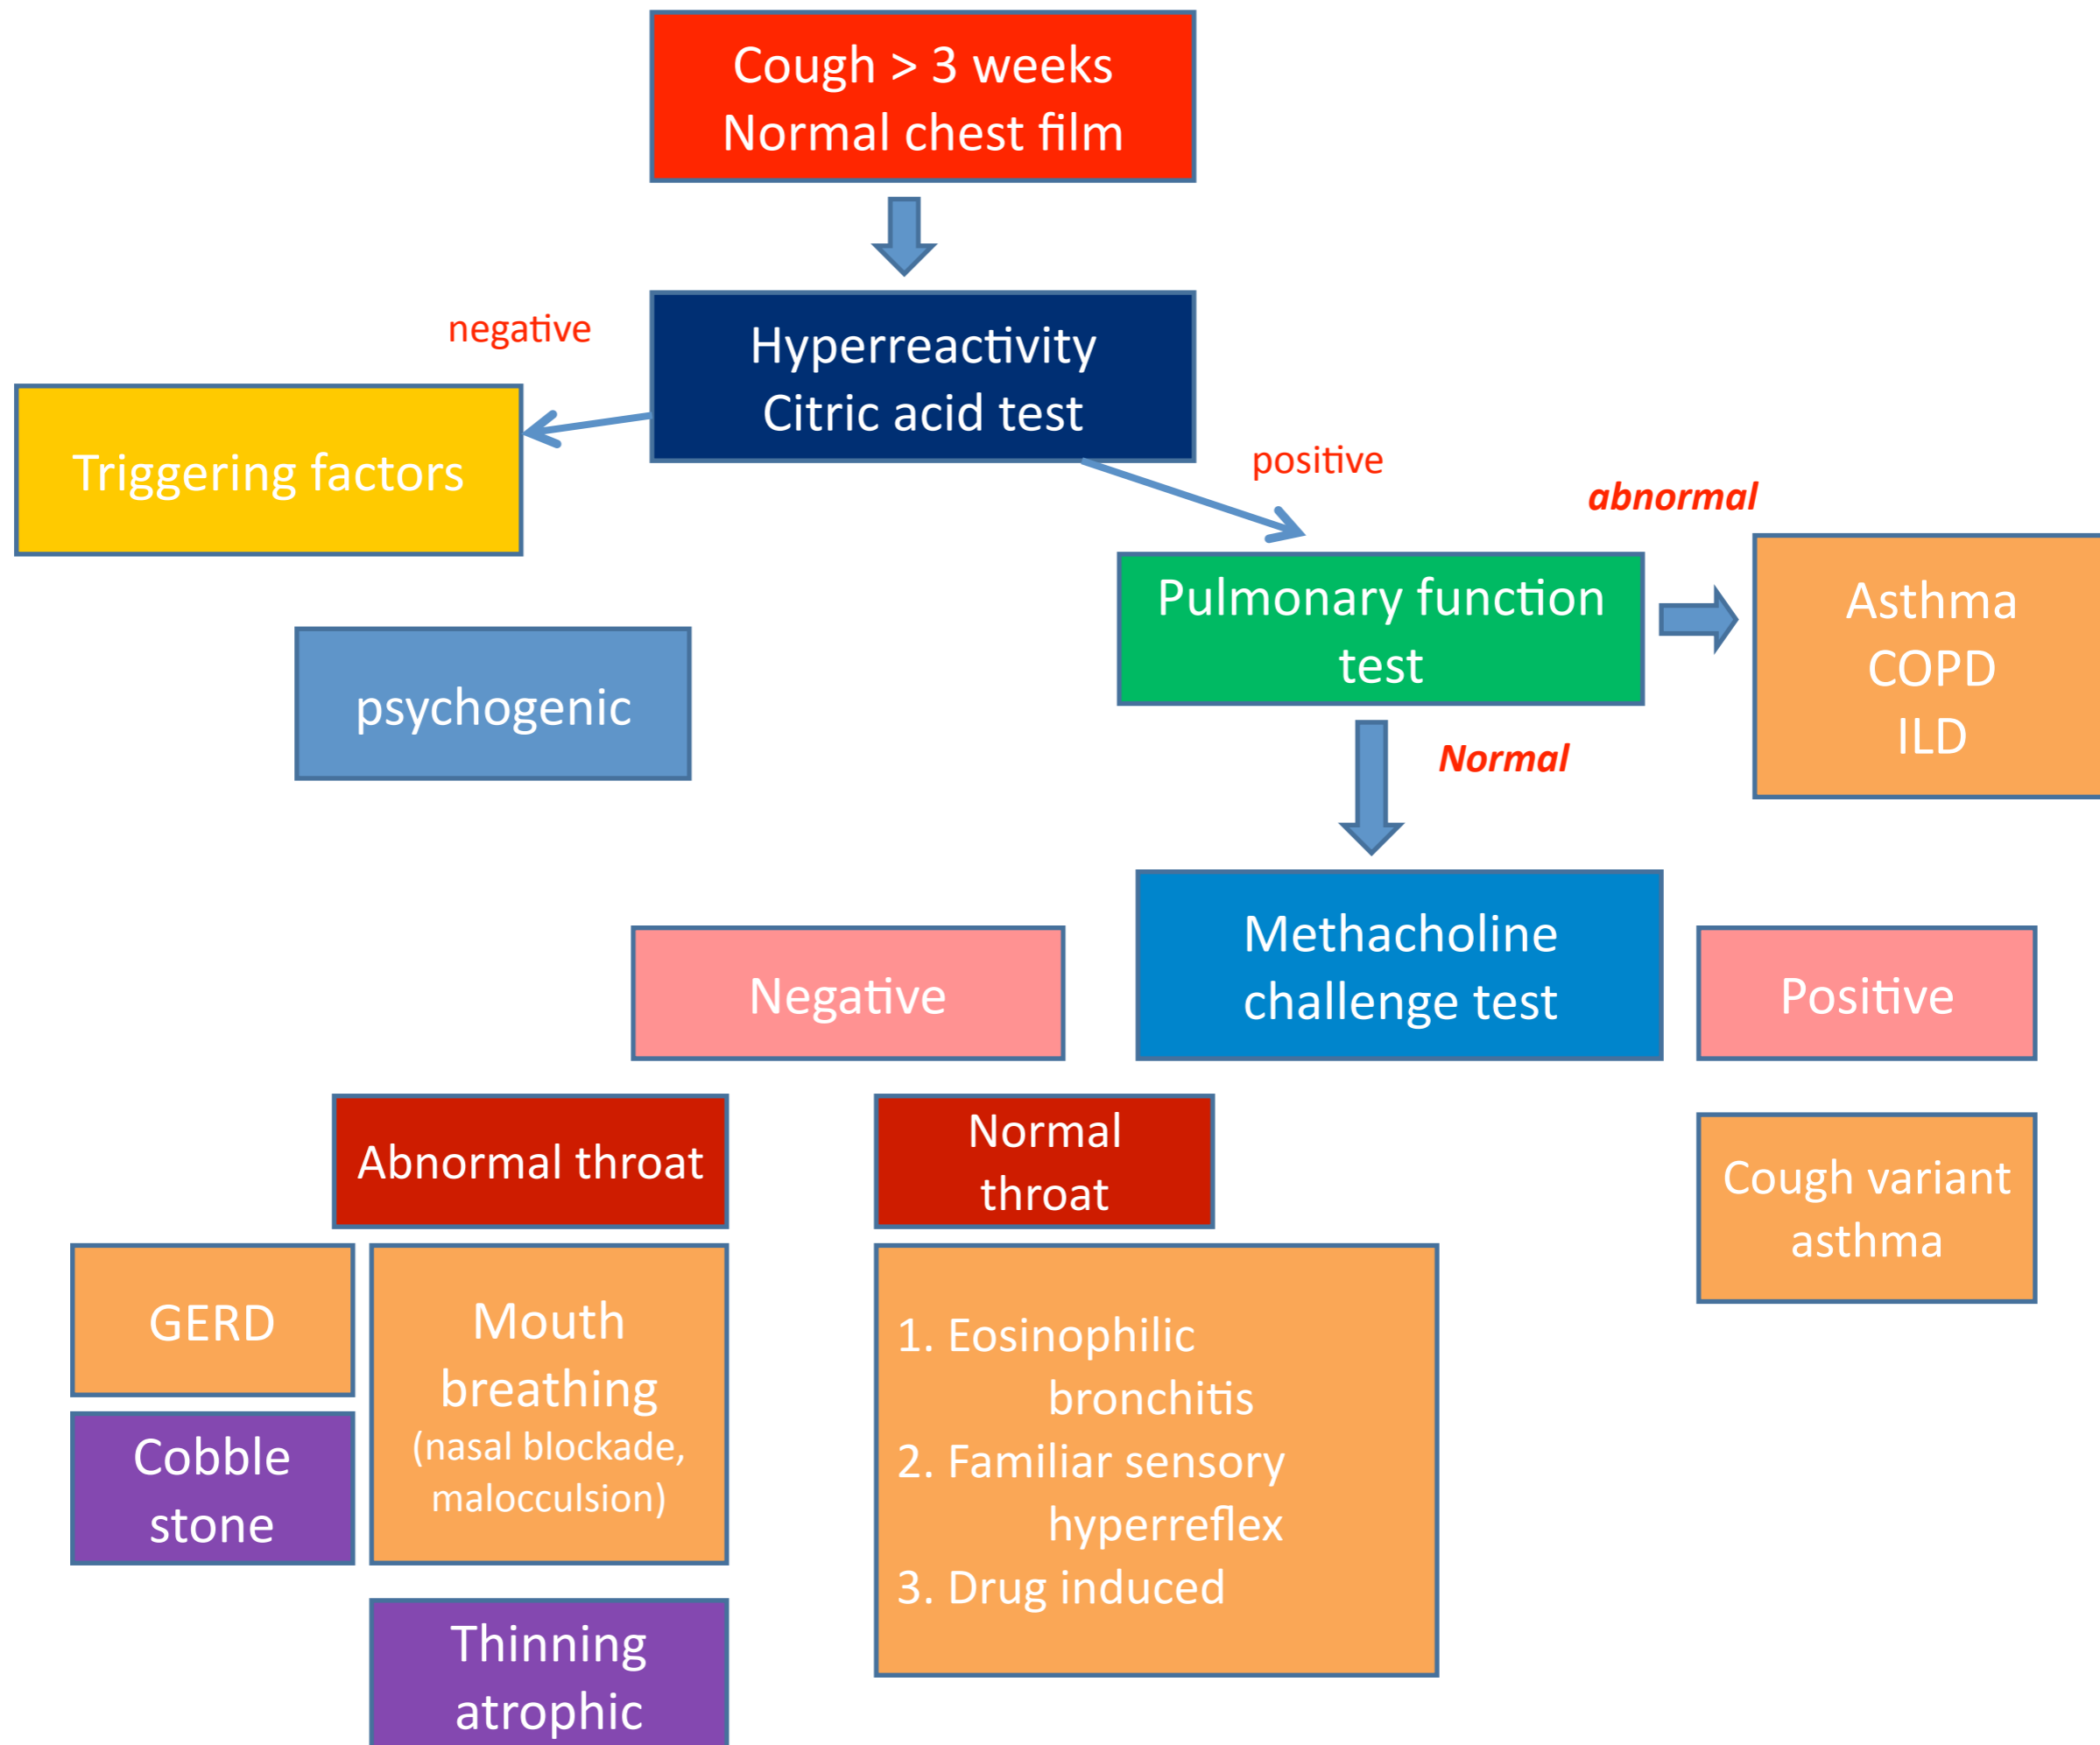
Cough > 3 weeks
Normal chest film

negative

Hyperreactivity
Citric acid test

Triggering factors

positive

abnormal

Pulmonary function test

Asthma
COPD
ILD

psychogenic

Normal

Methacholine challenge test

Negative

Positive

Abnormal throat

Normal throat

Cough variant asthma

GERD

Mouth breathing (nasal blockade, malocculsion)

1. Eosinophilic bronchitis
2. Familiar sensory hyperreflex
3. Drug induced

Cobble stone

Thinning atrophic